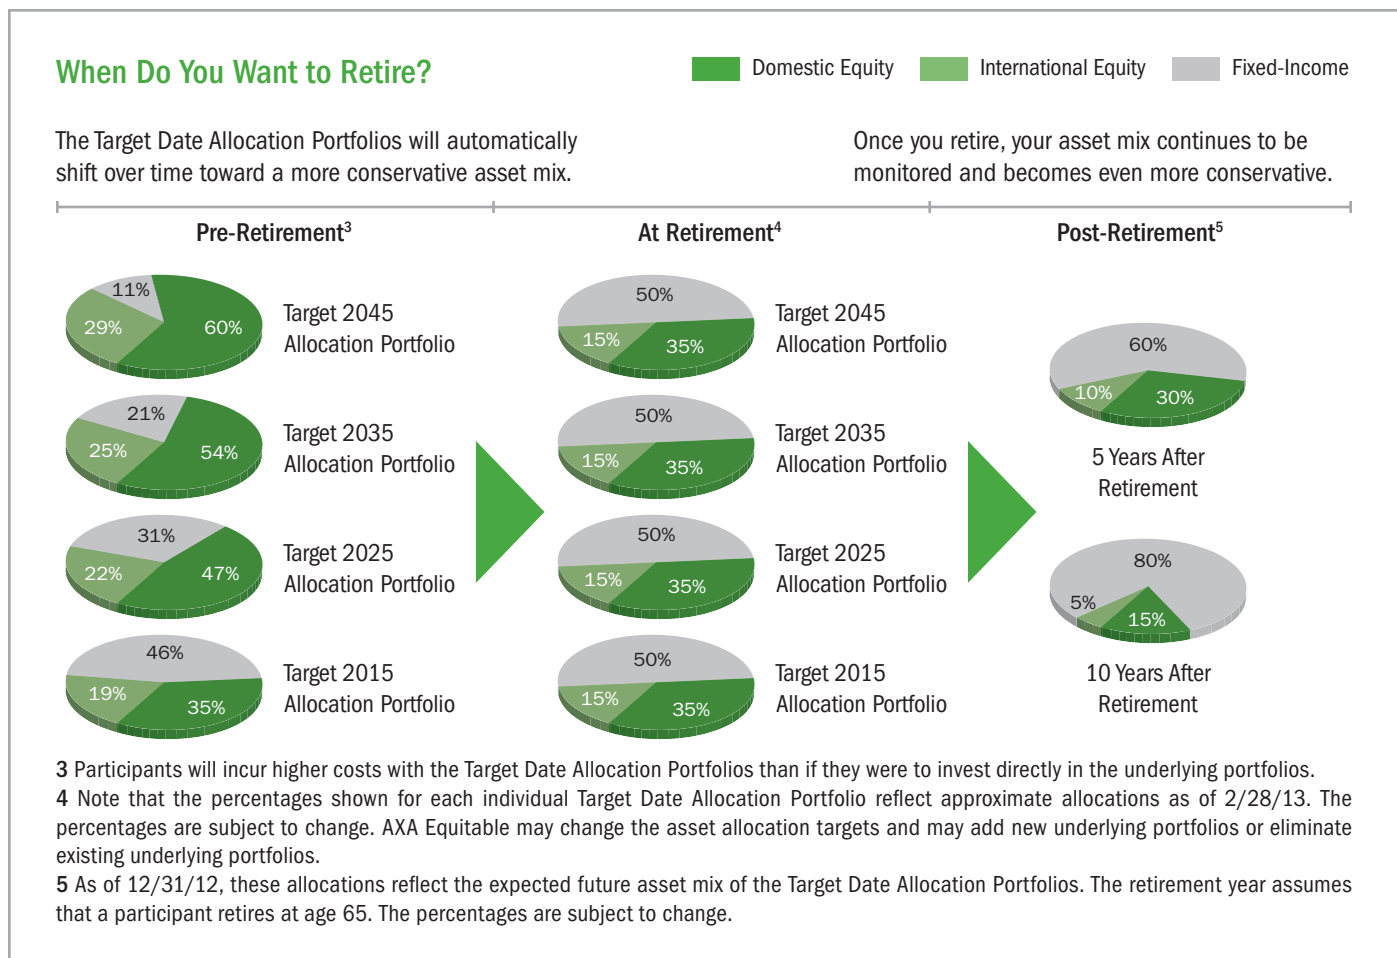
When Do You Want to Retire?

Domestic Equity International Equity Fixed-Income

The Target Date Allocation Portfolios will automatically shift over time toward a more conservative asset mix.

Once you retire, your asset mix continues to be monitored and becomes even more conservative.

Pre-Retirement$^3$

At Retirement$^4$

Post-Retirement$^5$

11%
29%
60%
Target 2045 Allocation Portfolio

21%
25%
54%
Target 2035 Allocation Portfolio

31%
22%
47%
Target 2025 Allocation Portfolio

46%
19%
35%
Target 2015 Allocation Portfolio

50%
15%
35%
Target 2045 Allocation Portfolio

50%
15%
35%
Target 2035 Allocation Portfolio

50%
15%
35%
Target 2025 Allocation Portfolio

50%
15%
35%
Target 2015 Allocation Portfolio

60%
10%
30%
5 Years After Retirement

80%
5%
15%
10 Years After Retirement

3 Participants will incur higher costs with the Target Date Allocation Portfolios than if they were to invest directly in the underlying portfolios.
4 Note that the percentages shown for each individual Target Date Allocation Portfolio reflect approximate allocations as of 2/28/13. The percentages are subject to change. AXA Equitable may change the asset allocation targets and may add new underlying portfolios or eliminate existing underlying portfolios.
5 As of 12/31/12, these allocations reflect the expected future asset mix of the Target Date Allocation Portfolios. The retirement year assumes that a participant retires at age 65. The percentages are subject to change.